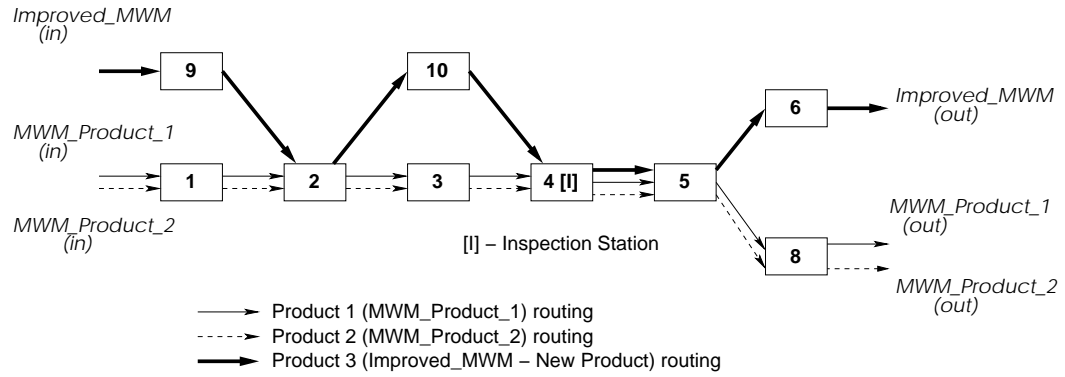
Improved_MWM (in)

9

10

MWM_Product_1 (in)

1

2

3

4 [I]

5

6

Improved_MWM (out)

MWM_Product_2 (in)

[I] – Inspection Station

MWM_Product_1 (out)

8

MWM_Product_2 (out)

Product 1 (MWM_Product_1) routing
Product 2 (MWM_Product_2) routing
Product 3 (Improved_MWM – New Product) routing